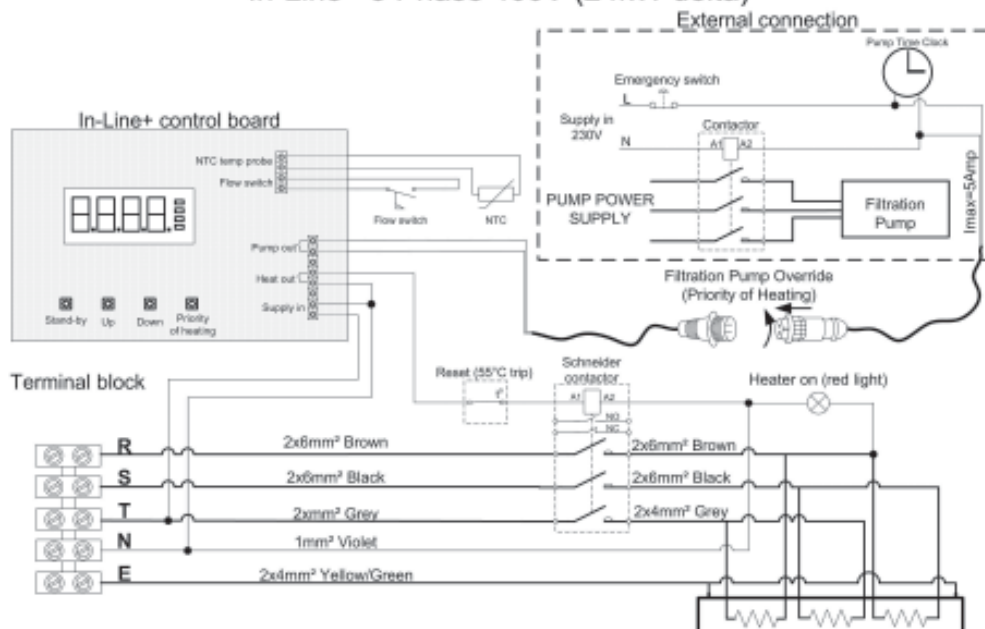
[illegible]

External connection

Pump Time Clock

Emergency switch

L

Supply in 230V

N

Contactor

A1 A2

PUMP POWER SUPPLY

Filtration Pump

Imax=5Amp

In-Line+ control board

NTC temp probe

Flow switch

Flow switch

NTC

Pump out

Heat out

Supply in

Stand-by Up Down Priority of heating

Filtration Pump Override (Priority of Heating)

Terminal block

Reset (55°C trip)

Schneider contactor

A1 A2

NO

NC

Heater on (red light)

R 2x6mm² Brown 2x6mm² Brown

S 2x6mm² Black 2x6mm² Black

T 2xmm² Grey 2x4mm² Grey

N 1mm² Violet

E 2x4mm² Yellow/Green